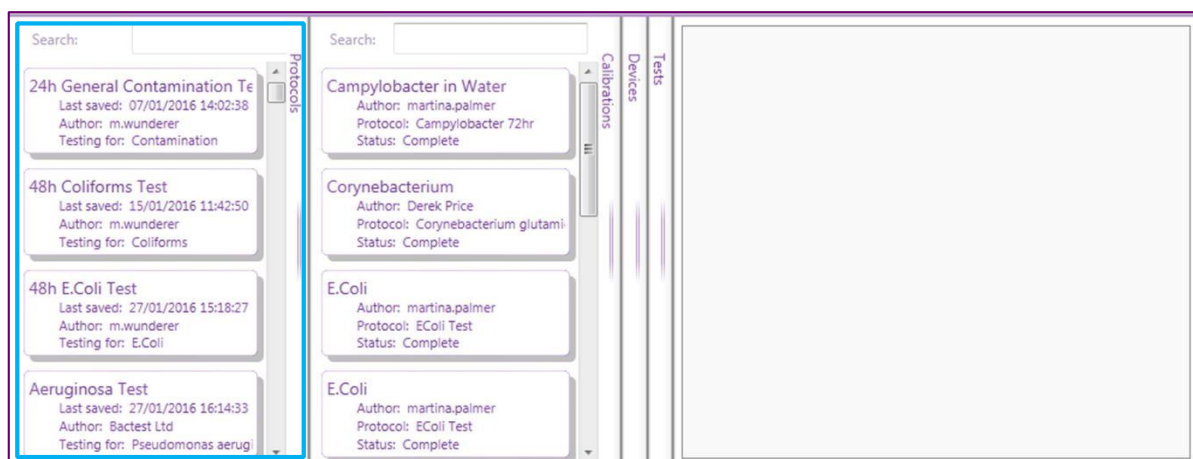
Search:

Protocols

24h General Contamination Te
Last saved: 07/01/2016 14:02:38
Author: m.wunderer
Testing for: Contamination

48h Coliforms Test
Last saved: 15/01/2016 11:42:50
Author: m.wunderer
Testing for: Coliforms

48h E.Coli Test
Last saved: 27/01/2016 15:18:27
Author: m.wunderer
Testing for: E.Coli

Aeruginosa Test
Last saved: 27/01/2016 16:14:33
Author: Bactest Ltd
Testing for: Pseudomonas aerugi

Search:

Calibrations

Campylobacter in Water
Author: martina.palmer
Protocol: Campylobacter 72hr
Status: Complete

Corynebacterium
Author: Derek Price
Protocol: Corynebacterium glutami
Status: Complete

E.Coli
Author: martina.palmer
Protocol: EColi Test
Status: Complete

E.Coli
Author: martina.palmer
Protocol: EColi Test
Status: Complete

Devices

Tests